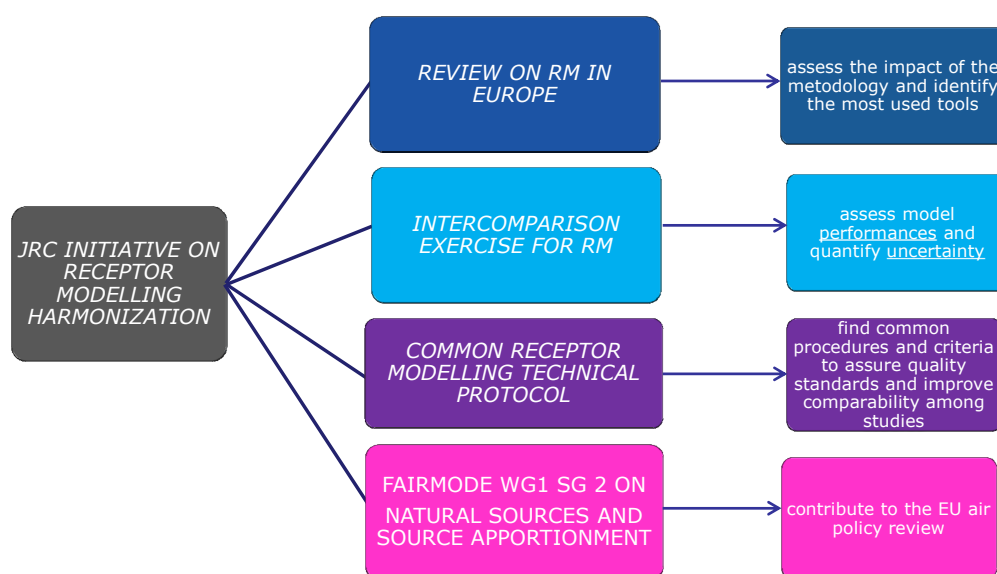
JRC INITIATIVE ON RECEPTOR MODELLING HARMONIZATION

REVIEW ON RM IN EUROPE

assess the impact of the metodology and identify the most used tools

INTERCOMPARISON EXERCISE FOR RM

assess model performances and quantify uncertainty

COMMON RECEPTOR MODELLING TECHNICAL PROTOCOL

find common procedures and criteria to assure quality standards and improve comparability among studies

FAIRMODE WG1 SG 2 ON NATURAL SOURCES AND SOURCE APPORTIONMENT

contribute to the EU air policy review